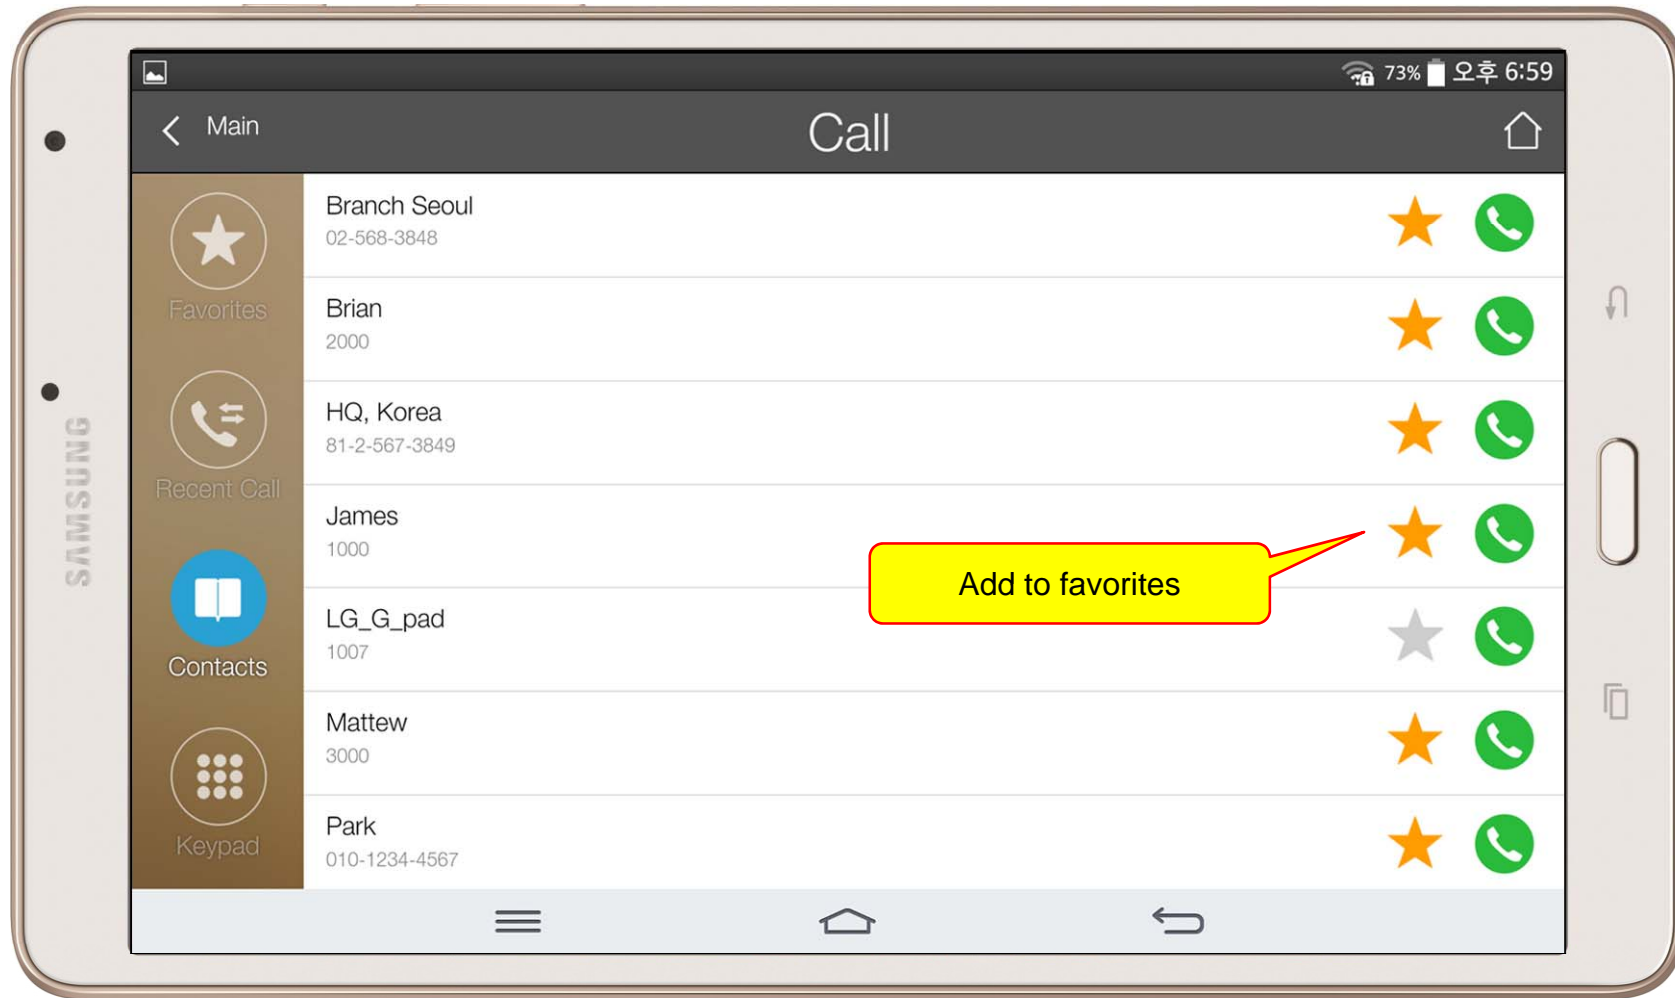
SAMSUNG

73% 오후 6:59

Main

Call

Favorites

Recent Call

Contacts

Keypad

Branch Seoul
02-568-3848

Brian
2000

HQ, Korea
81-2-567-3849

James
1000

Add to favorites

LG_G_pad
1007

Mattew
3000

Park
010-1234-4567